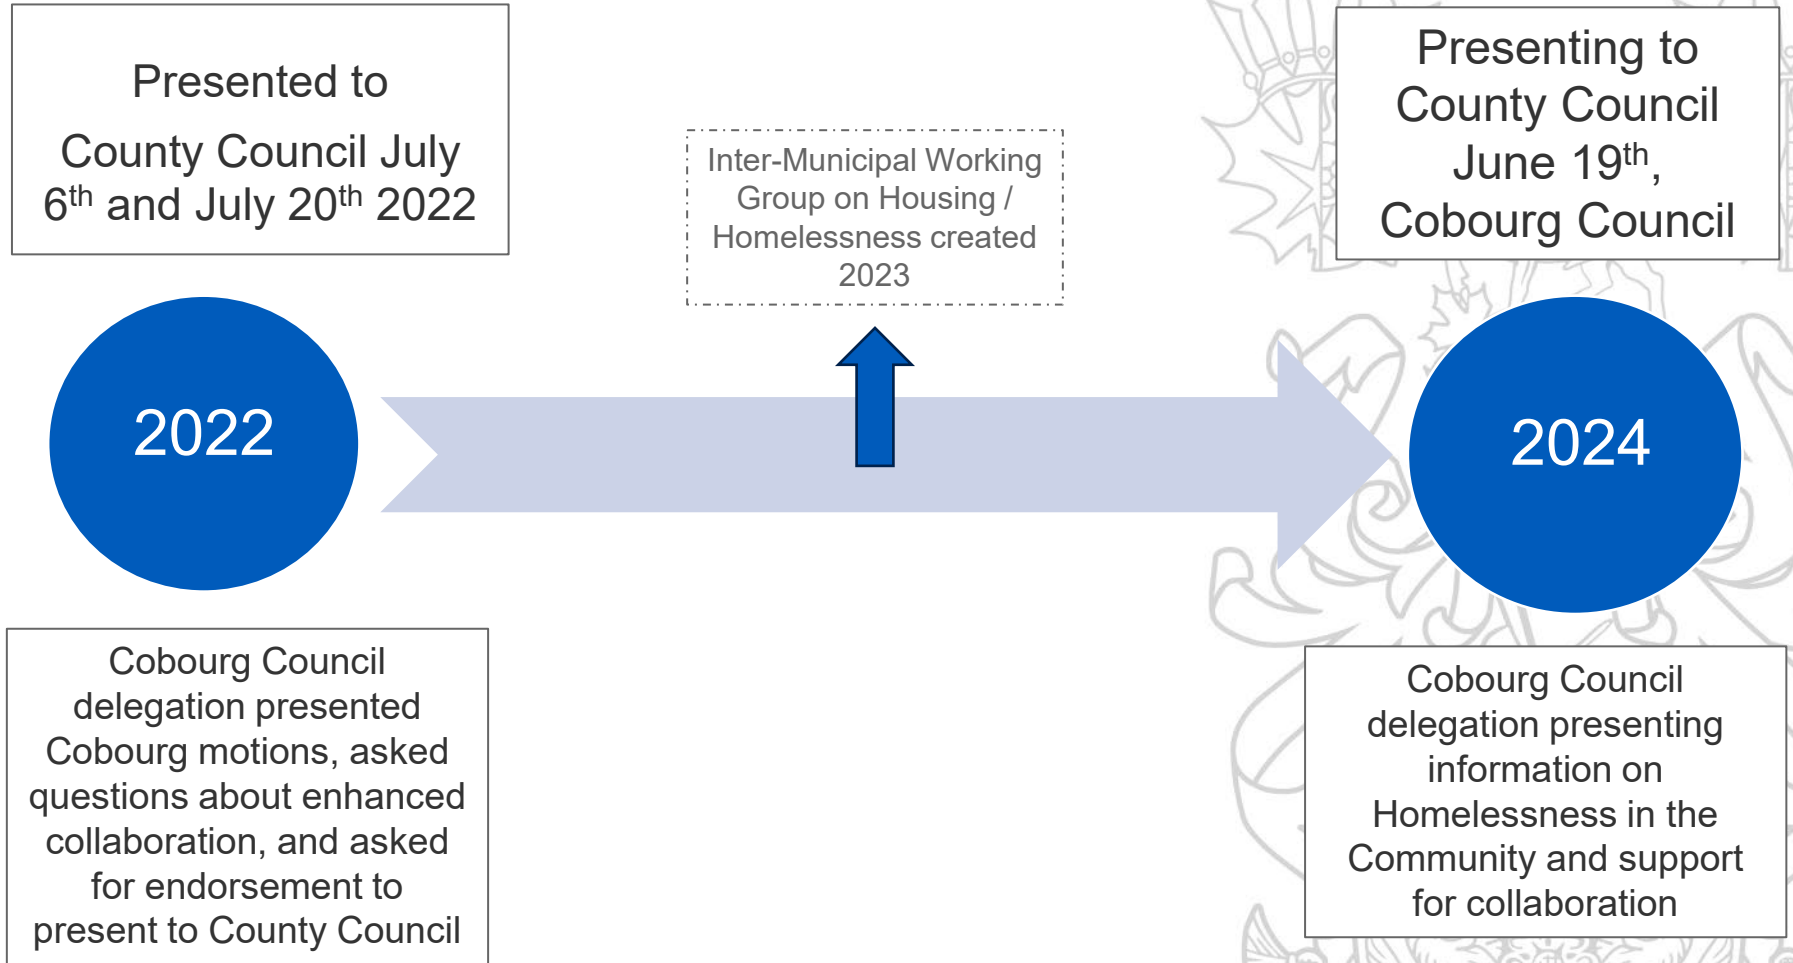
Presented to

County Council July $6^{th}$ and July $20^{th}$ 2022

Inter-Municipal Working Group on Housing / Homelessness created 2023

Presenting to County Council June $19^{th}$, Cobourg Council

2022

2024

Cobourg Council delegation presented Cobourg motions, asked questions about enhanced collaboration, and asked for endorsement to present to County Council

Cobourg Council delegation presenting information on Homelessness in the Community and support for collaboration